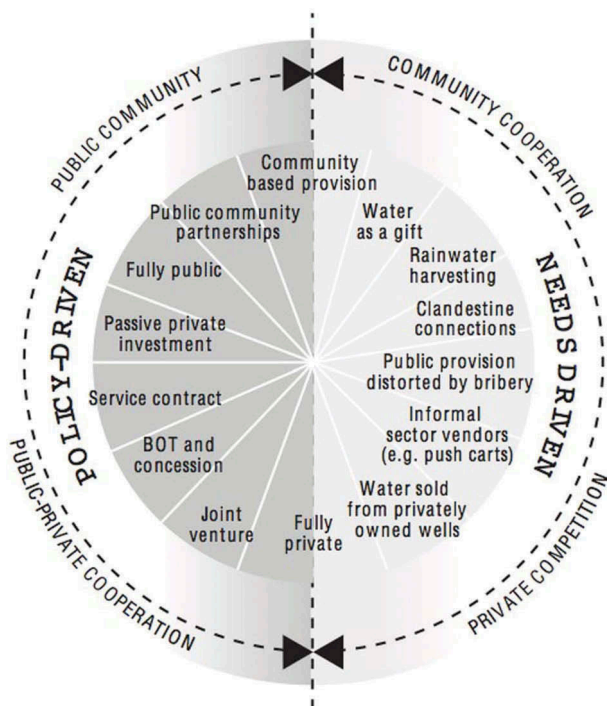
PUBLIC COMMUNITY

COMMUNITY COOPERATION

POLICY-DRIVEN

NEEDS DRIVEN

PUBLIC-PRIVATE COOPERATION

PRIVATE COMPETITION

Community based provision

Public community partnerships

Fully public

Passive private investment

Service contract

BOT and concession

Joint venture

Fully private

Water as a gift

Rainwater harvesting

Clandestine connections

Public provision distorted by bribery

Informal sector vendors (e.g. push carts)

Water sold from privately owned wells